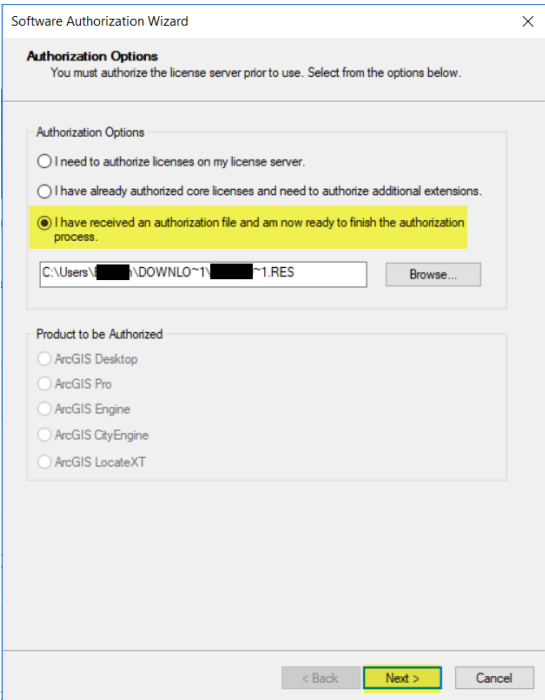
Software Authorization Wizard

×

Authorization Options
You must authorize the license server prior to use. Select from the options below.

Authorization Options

I need to authorize licenses on my license server.

I have already authorized core licenses and need to authorize additional extensions.

I have received an authorization file and am now ready to finish the authorization process.

C:\Users\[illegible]\DOWNLO~1\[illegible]~1.RES

Browse...

Product to be Authorized

ArcGIS Desktop

ArcGIS Pro

ArcGIS Engine

ArcGIS CityEngine

ArcGIS LocateXT

< Back

Next >

Cancel